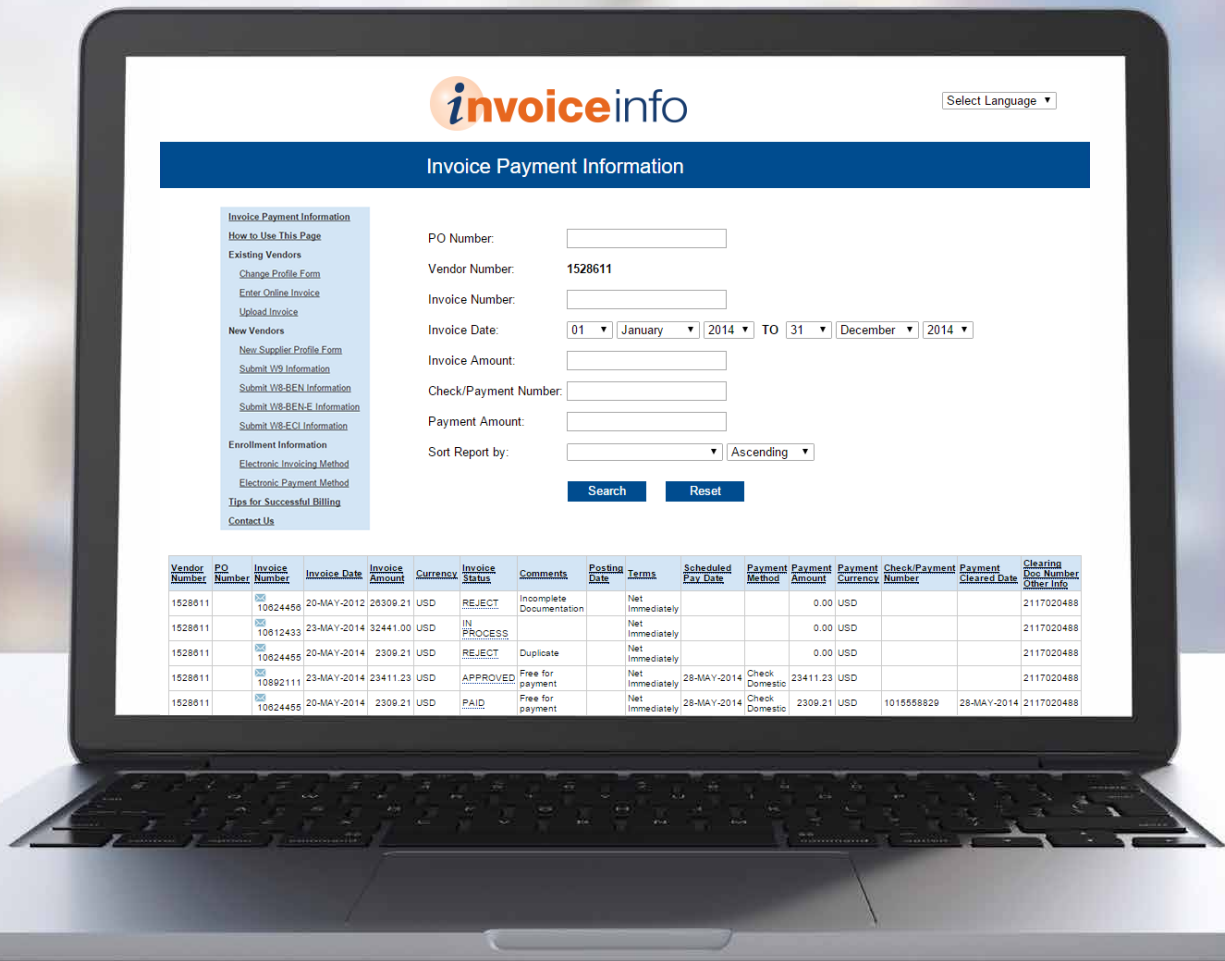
invoiceinfo

Select Language ▼

Invoice Payment Information

Invoice Payment Information
How to Use This Page
Existing Vendors
Change Profile Form
Enter Online Invoice
Upload Invoice
New Vendors
New Supplier Profile Form
Submit W9 Information
Submit W8-BEN Information
Submit W8-BEN-E Information
Submit W8-ECI Information
Enrollment Information
Electronic Invoicing Method
Electronic Payment Method
Tips for Successful Billing
Contact Us

PO Number:
Vendor Number: 1528611
Invoice Number:
Invoice Date: 01 ▼ January ▼ 2014 ▼ TO 31 ▼ December ▼ 2014 ▼
Invoice Amount:
Check/Payment Number:
Payment Amount:
Sort Report by: ▼ Ascending ▼

Search Reset

| Vendor Number | PO Number | Invoice Number | Invoice Date | Invoice Amount | Currency | Invoice Status | Comments | Posting Date | Terms | Scheduled Pay Date | Payment Method | Payment Amount | Payment Currency | Check/Payment Number | Payment Cleared Date | Clearing Doc Number Other Info |
|---|---|---|---|---|---|---|---|---|---|---|---|---|---|---|---|---|
| 1528611 | | 10624456 | 20-MAY-2012 | 26309.21 | USD | REJECT | Incomplete Documentation | | Net Immediately | | | 0.00 | USD | | | 2117020488 |
| 1528611 | | 10612433 | 23-MAY-2014 | 32441.00 | USD | IN PROCESS | | | Net Immediately | | | 0.00 | USD | | | 2117020488 |
| 1528611 | | 10624455 | 20-MAY-2014 | 2309.21 | USD | REJECT | Duplicate | | Net Immediately | | | 0.00 | USD | | | 2117020488 |
| 1528611 | | 10892111 | 23-MAY-2014 | 23411.23 | USD | APPROVED | Free for payment | | Net Immediately | 28-MAY-2014 | Check Domestic | 23411.23 | USD | | | 2117020488 |
| 1528611 | | 10624455 | 20-MAY-2014 | 2309.21 | USD | PAID | Free for payment | | Net Immediately | 28-MAY-2014 | Check Domestic | 2309.21 | USD | 1015558829 | 28-MAY-2014 | 2117020488 |